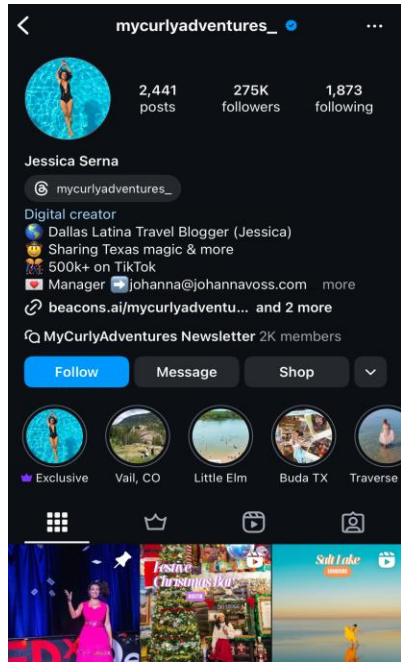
mycurlyadventures_

2,441 posts
275K followers
1,873 following

Jessica Serna

mycurlyadventures_

Digital creator
🌎 Dallas Latina Travel Blogger (Jessica)
🤠 Sharing Texas magic & more
👯 500k+ on TikTok
💌 Manager ➡️johanna@johannavoss.com more

beacons.ai/mycurlyadventu... and 2 more

MyCurlyAdventures Newsletter 2K members

Follow
Message
Shop

Exclusive
Vail, CO
Little Elm
Buda TX
Traverse

Festive Christmas Bar
Salt Lake